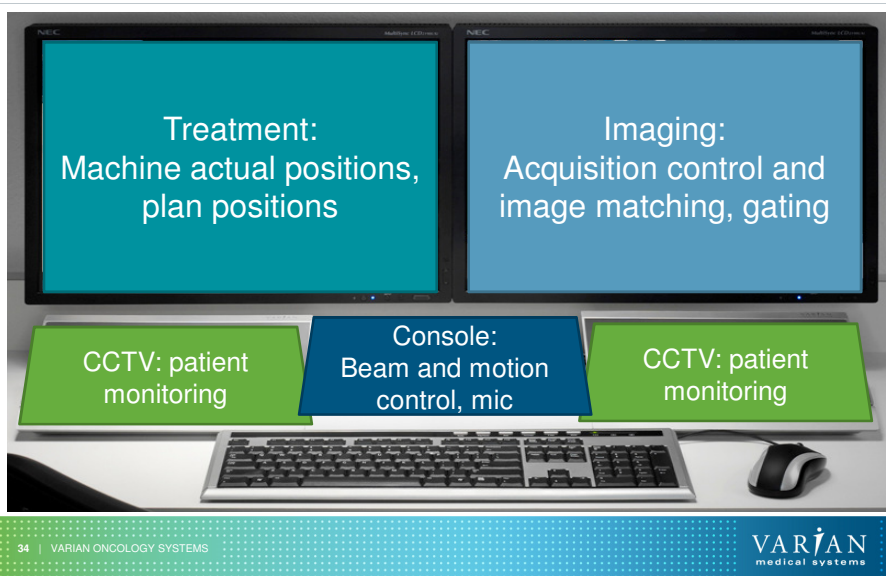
NEC

NEC

Treatment:
Machine actual positions, plan positions

Imaging:
Acquisition control and image matching, gating

CCTV: patient monitoring

Console:
Beam and motion control, mic

CCTV: patient monitoring

34 | VARIAN ONCOLOGY SYSTEMS

VARIAN
medical systems